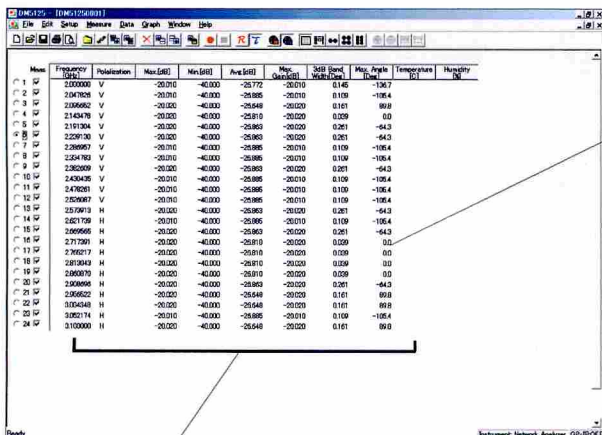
DMG125 - [DMG1250001]

File Edit Setup Measure Data Graph Window Help

| Meas | Frequency [GHz] | Polarization | Max.[dB] | Min.[dB] | Ave.[dB] | Max. Gain[dB] | 3dB Band Width[Deg] | Max. Angle [Deg] | Temperature [C] | Humidity [%] |
|---|---|---|---|---|---|---|---|---|---|---|
| 1 | 2.000000 | V | -20.010 | -40.000 | -25.772 | -20.010 | 0.145 | -136.7 | | |
| 2 | 2.047826 | V | -20.010 | -40.000 | -25.885 | -20.010 | 0.109 | -105.4 | | |
| 3 | 2.095652 | V | -20.020 | -40.000 | -25.548 | -20.020 | 0.161 | 89.8 | | |
| 4 | 2.143478 | V | -20.020 | -40.000 | -25.810 | -20.020 | 0.039 | 0.0 | | |
| 5 | 2.191304 | V | -20.020 | -40.000 | -25.863 | -20.020 | 0.261 | -64.3 | | |
| 6 | 2.239130 | V | -20.020 | -40.000 | -25.863 | -20.020 | 0.261 | -64.3 | | |
| 7 | 2.286957 | V | -20.010 | -40.000 | -25.885 | -20.010 | 0.109 | -105.4 | | |
| 8 | 2.334783 | V | -20.010 | -40.000 | -25.885 | -20.010 | 0.109 | -105.4 | | |
| 9 | 2.382609 | V | -20.020 | -40.000 | -25.863 | -20.020 | 0.261 | -64.3 | | |
| 10 | 2.430435 | V | -20.010 | -40.000 | -25.885 | -20.010 | 0.109 | -105.4 | | |
| 11 | 2.478261 | V | -20.010 | -40.000 | -25.885 | -20.010 | 0.109 | -105.4 | | |
| 12 | 2.526087 | V | -20.010 | -40.000 | -25.885 | -20.010 | 0.109 | -105.4 | | |
| 13 | 2.573913 | H | -20.020 | -40.000 | -25.863 | -20.020 | 0.261 | -64.3 | | |
| 14 | 2.621739 | H | -20.010 | -40.000 | -25.885 | -20.010 | 0.109 | -105.4 | | |
| 15 | 2.669565 | H | -20.020 | -40.000 | -25.863 | -20.020 | 0.261 | -64.3 | | |
| 16 | 2.717391 | H | -20.020 | -40.000 | -25.810 | -20.020 | 0.039 | 0.0 | | |
| 17 | 2.765217 | H | -20.020 | -40.000 | -25.810 | -20.020 | 0.039 | 0.0 | | |
| 18 | 2.813043 | H | -20.020 | -40.000 | -25.810 | -20.020 | 0.039 | 0.0 | | |
| 19 | 2.860870 | H | -20.020 | -40.000 | -25.810 | -20.020 | 0.039 | 0.0 | | |
| 20 | 2.908696 | H | -20.020 | -40.000 | -25.863 | -20.020 | 0.261 | -64.3 | | |
| 21 | 2.956522 | H | -20.020 | -40.000 | -25.548 | -20.020 | 0.161 | 89.8 | | |
| 22 | 3.004348 | H | -20.020 | -40.000 | -25.548 | -20.020 | 0.161 | 89.8 | | |
| 23 | 3.052174 | H | -20.010 | -40.000 | -25.885 | -20.010 | 0.109 | -105.4 | | |
| 24 | 3.100000 | H | -20.020 | -40.000 | -25.548 | -20.020 | 0.161 | 89.8 | | |

Ready
Instrument: Network Analyzer OP-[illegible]